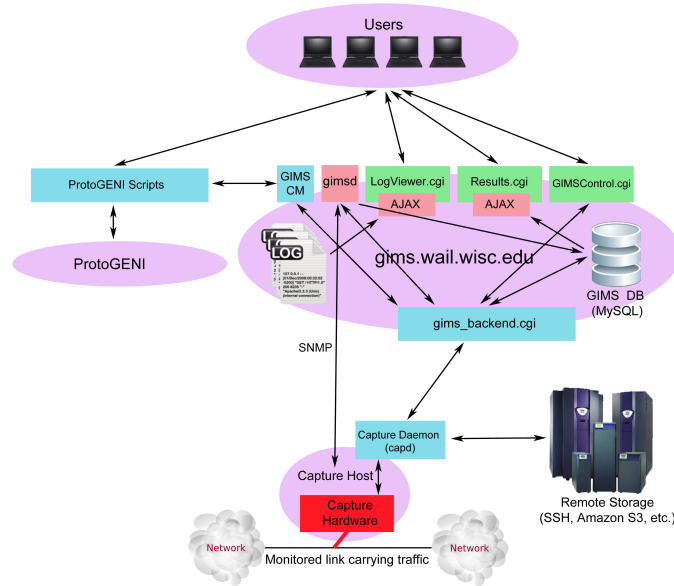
Users

ProtoGENI Scripts

ProtoGENI

GIMS CM

gimsd

LogViewer.cgi

AJAX

Results.cgi

AJAX

GIMSControl.cgi

LOG

gims.wail.wisc.edu

GIMS DB (MySQL)

gims_backend.cgi

SNMP

Capture Daemon (capd)

Capture Host

Capture Hardware

Remote Storage (SSH, Amazon S3, etc.)

Network

Monitored link carrying traffic

Network